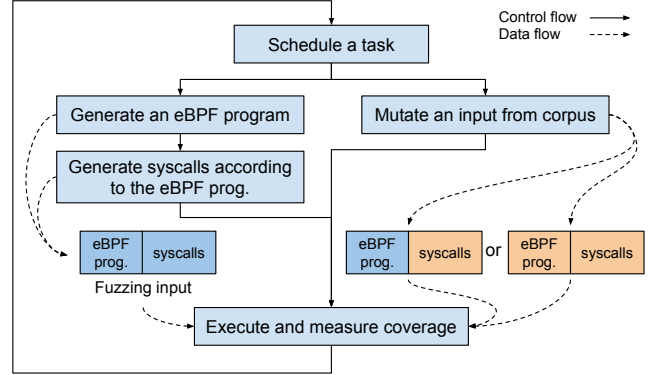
Control flow
Data flow

Schedule a task

Generate an eBPF program

Mutate an input from corpus

Generate syscalls according to the eBPF prog.

| eBPF prog. | syscalls |
|---|---|

Fuzzing input

| eBPF prog. | syscalls |
|---|---|

or

| eBPF prog. | syscalls |
|---|---|

Execute and measure coverage